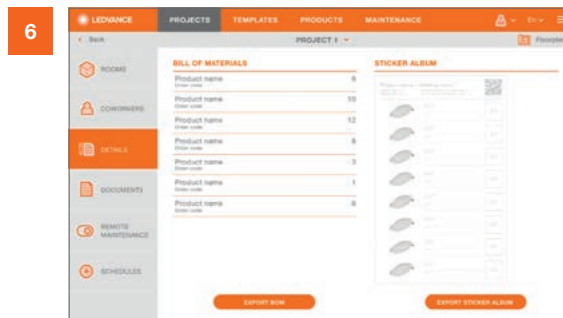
6

LEDVANCE PROJECTS TEMPLATES PRODUCTS MAINTENANCE En

< Back PROJECT 1 Floorplan

ROOMS

COWORKERS

DETAILS

DOCUMENTS

REMOTE MAINTENANCE

SCHEDULES

BILL OF MATERIALS

| | |
|---|---|
| Product name<br>Order code | 6 |
| Product name<br>Order code | 10 |
| Product name<br>Order code | 12 |
| Product name<br>Order code | 8 |
| Product name<br>Order code | 3 |
| Product name<br>Order code | 1 |
| Product name<br>Order code | 8 |

STICKER ALBUM

EXPORT BOM

EXPORT STICKER ALBUM